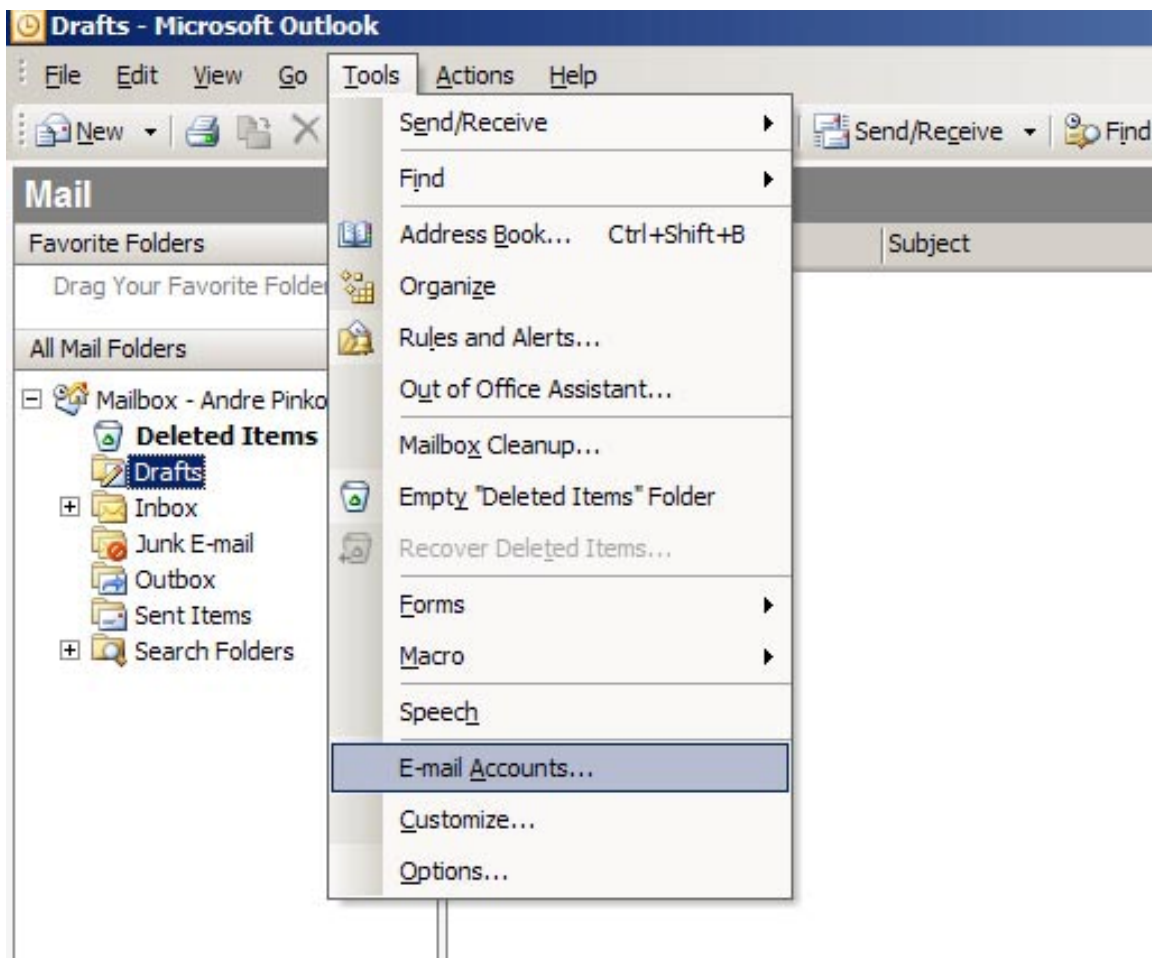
Drafts - Microsoft Outlook

File Edit View Go Tools Actions Help

New

Send/Receive Find

Mail

Favorite Folders

Drag Your Favorite Folde

All Mail Folders

Mailbox - Andre Pinko
Deleted Items
Drafts
Inbox
Junk E-mail
Outbox
Sent Items
Search Folders

Subject

Send/Receive
Find
Address Book... Ctrl+Shift+B
Organize
Rules and Alerts...
Out of Office Assistant...
Mailbox Cleanup...
Empty "Deleted Items" Folder
Recover Deleted Items...
Forms
Macro
Speech
E-mail Accounts...
Customize...
Options...